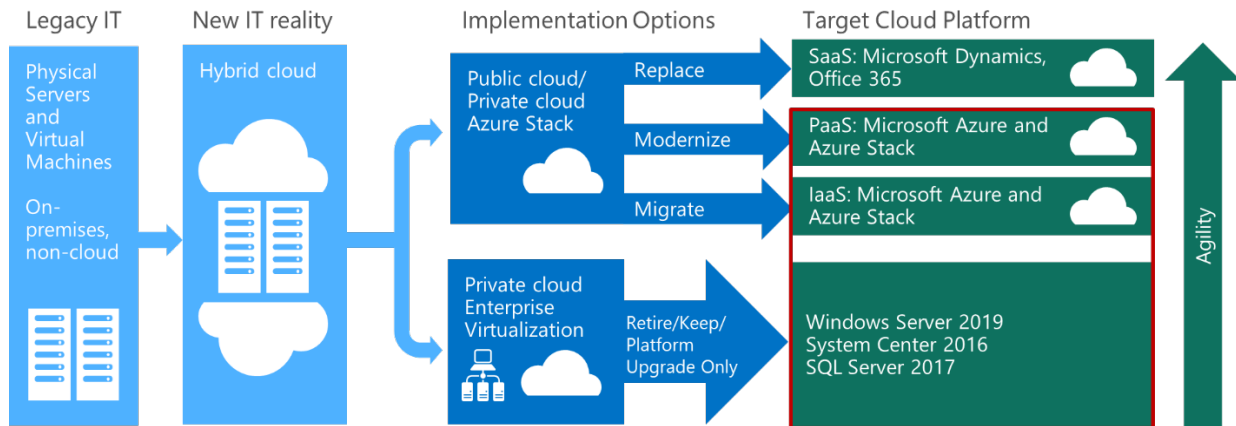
Legacy IT

Physical Servers and Virtual Machines

On-premises, non-cloud

New IT reality

Hybrid cloud

Implementation Options

Public cloud/ Private cloud Azure Stack

Replace

Modernize

Migrate

Private cloud Enterprise Virtualization

Retire/Keep/ Platform Upgrade Only

Target Cloud Platform

SaaS: Microsoft Dynamics, Office 365

PaaS: Microsoft Azure and Azure Stack

IaaS: Microsoft Azure and Azure Stack

Windows Server 2019
System Center 2016
SQL Server 2017

Agility